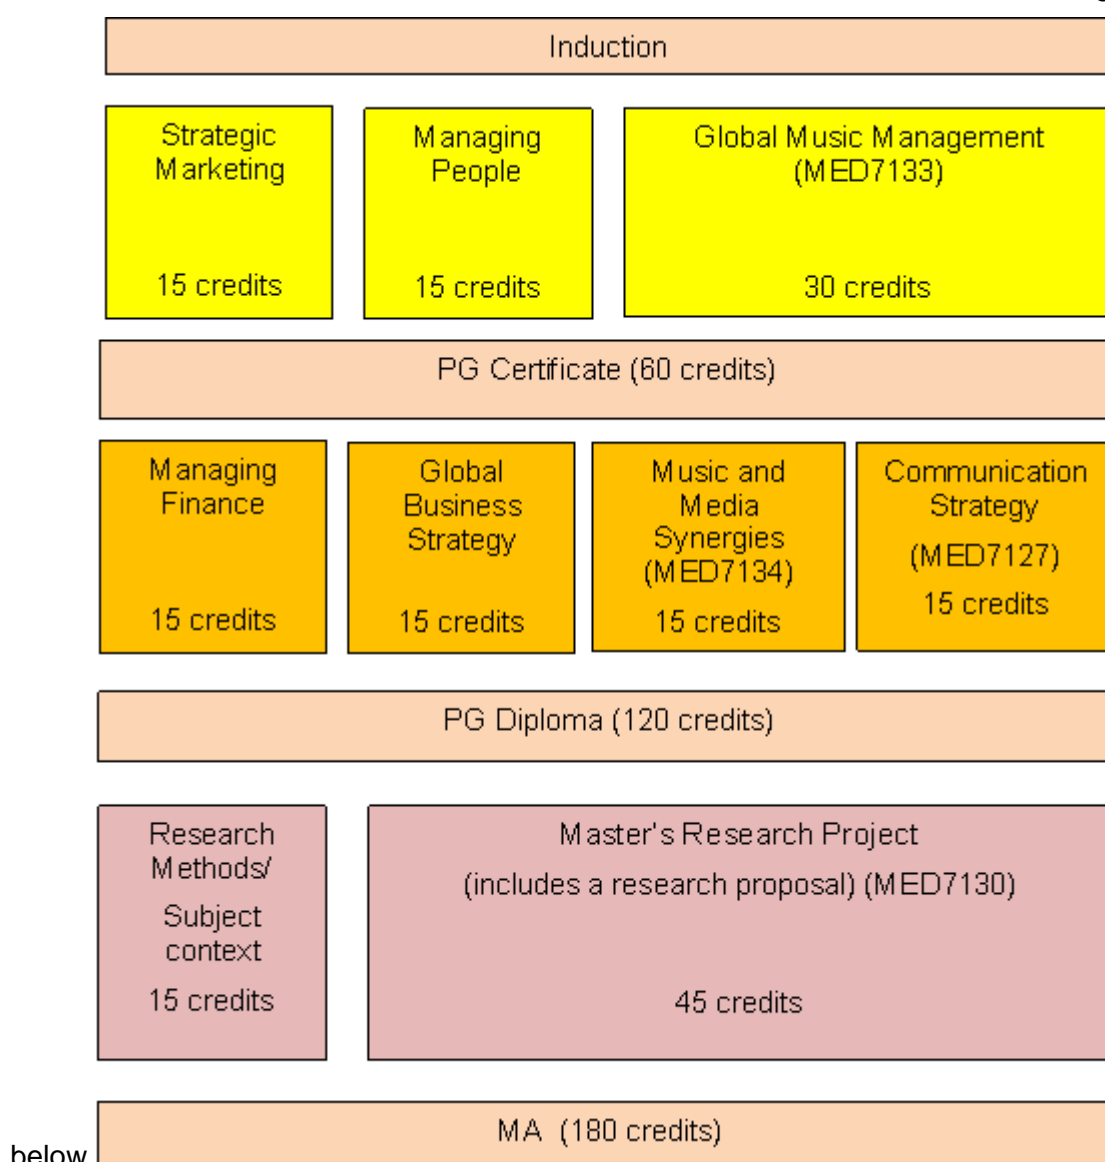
Induction

Strategic Marketing

15 credits

Managing People

15 credits

Global Music Management (MED7133)

30 credits

PG Certificate (60 credits)

Managing Finance

15 credits

Global Business Strategy

15 credits

Music and Media Synergies (MED7134)

15 credits

Communication Strategy

(MED7127)

15 credits

PG Diploma (120 credits)

Research Methods/

Subject context

15 credits

Master's Research Project

(includes a research proposal) (MED7130)

45 credits

below

MA (180 credits)